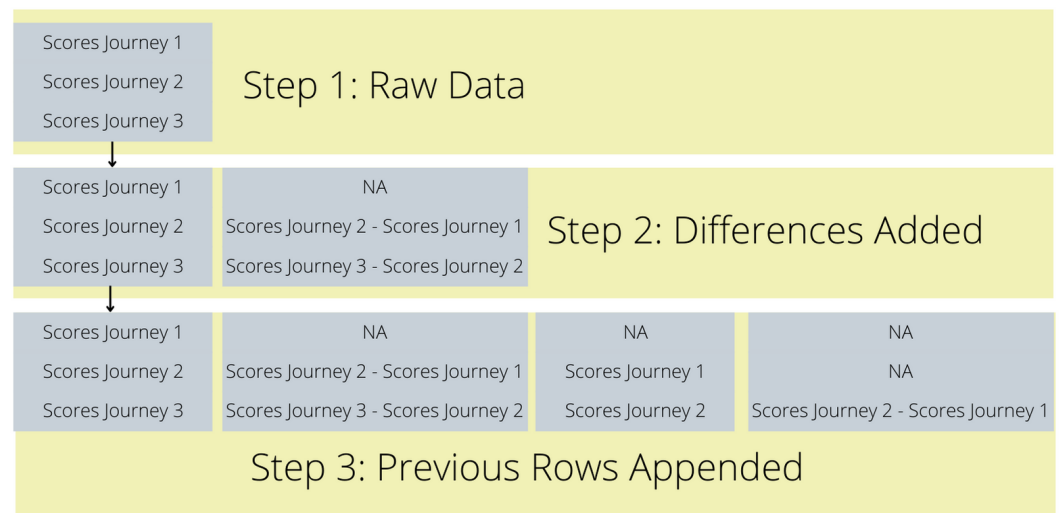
Scores Journey 1
Scores Journey 2
Scores Journey 3

Step 1: Raw Data

Scores Journey 1
Scores Journey 2
Scores Journey 3

NA
Scores Journey 2 - Scores Journey 1
Scores Journey 3 - Scores Journey 2

Step 2: Differences Added

Scores Journey 1
Scores Journey 2
Scores Journey 3

NA
Scores Journey 2 - Scores Journey 1
Scores Journey 3 - Scores Journey 2

NA
Scores Journey 1
Scores Journey 2

NA
NA
Scores Journey 2 - Scores Journey 1

Step 3: Previous Rows Appended